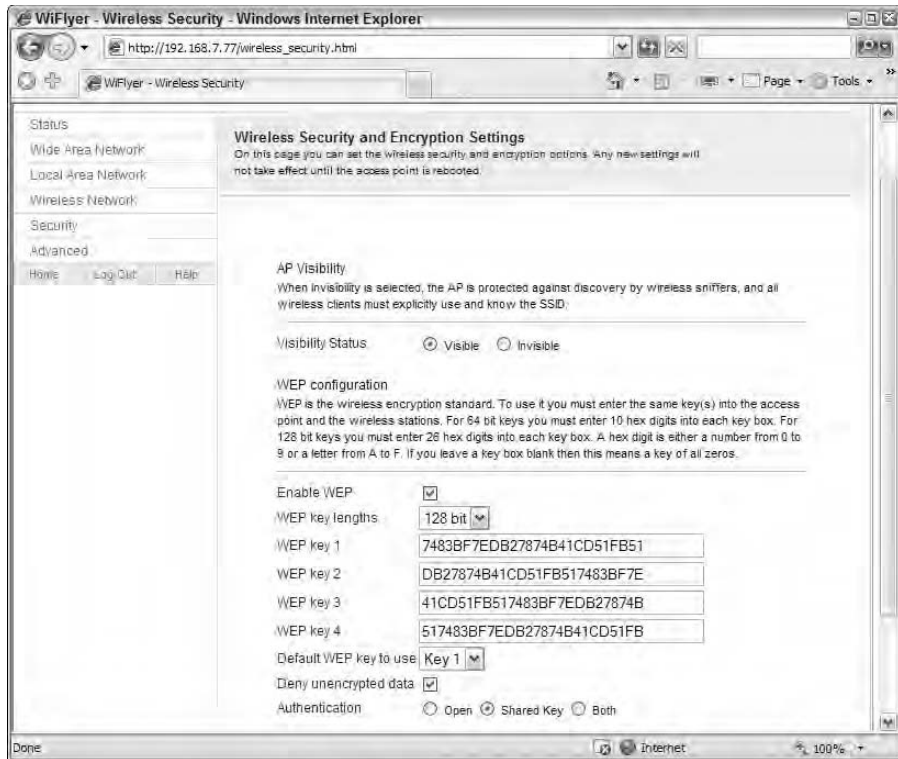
WiFlyer - Wireless Security - Windows Internet Explorer

http://192.168.7.77/wireless_security.html

WiFlyer - Wireless Security

Page ▾ Tools ▾

Status
Wide Area Network
Local Area Network
Wireless Network
Security
Advanced
Home Log Out Help

Wireless Security and Encryption Settings
On this page you can set the wireless security and encryption options. Any new settings will not take effect until the access point is rebooted.

AP Visibility
When invisibility is selected, the AP is protected against discovery by wireless sniffers, and all wireless clients must explicitly use and know the SSID.

Visibility Status ⦿ Visible ○ Invisible

WEP configuration
WEP is the wireless encryption standard. To use it you must enter the same key(s) into the access point and the wireless stations. For 64 bit keys you must enter 10 hex digits into each key box. For 128 bit keys you must enter 26 hex digits into each key box. A hex digit is either a number from 0 to 9 or a letter from A to F. If you leave a key box blank then this means a key of all zeros.

Enable WEP ☑
WEP key lengths 128 bit
WEP key 1 7483BF7EDB27874B41CD51FB51
WEP key 2 DB27874B41CD51FB517483BF7E
WEP key 3 41CD51FB517483BF7EDB27874B
WEP key 4 517483BF7EDB27874B41CD51FB
Default WEP key to use Key 1
Deny unencrypted data ☑
Authentication ○ Open ⦿ Shared Key ○ Both

Done Internet 100%